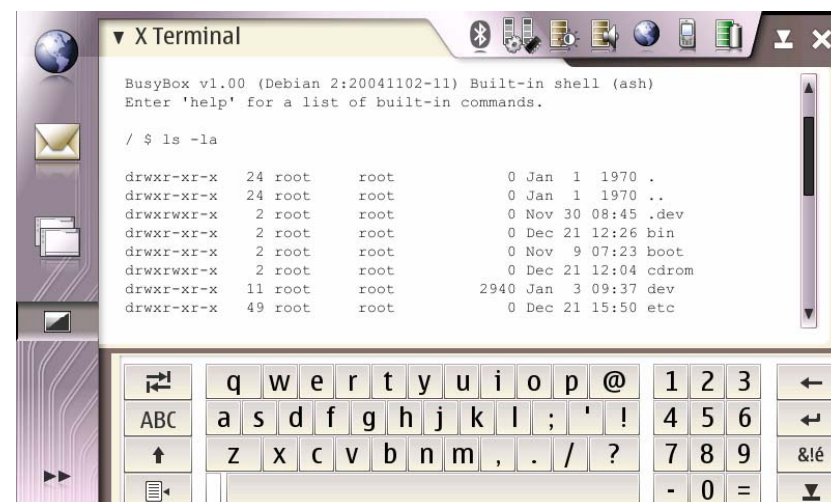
▼ X Terminal

BusyBox v1.00 (Debian 2:20041102-11) Built-in shell (ash)
Enter 'help' for a list of built-in commands.

/ $ ls -la

drwxr-xr-x 24 root root 0 Jan 1 1970 .
drwxr-xr-x 24 root root 0 Jan 1 1970 ..
drwxrwxr-x 2 root root 0 Nov 30 08:45 .dev
drwxr-xr-x 2 root root 0 Dec 21 12:26 bin
drwxr-xr-x 2 root root 0 Nov 9 07:23 boot
drwxrwxr-x 2 root root 0 Dec 21 12:04 cdrom
drwxr-xr-x 11 root root 2940 Jan 3 09:37 dev
drwxr-xr-x 49 root root 0 Dec 21 15:50 etc

q w e r t y u i o p @ 1 2 3
ABC a s d f g h j k l ; ' ! 4 5 6
z x c v b n m , . / ? 7 8 9 &!é
- 0 =